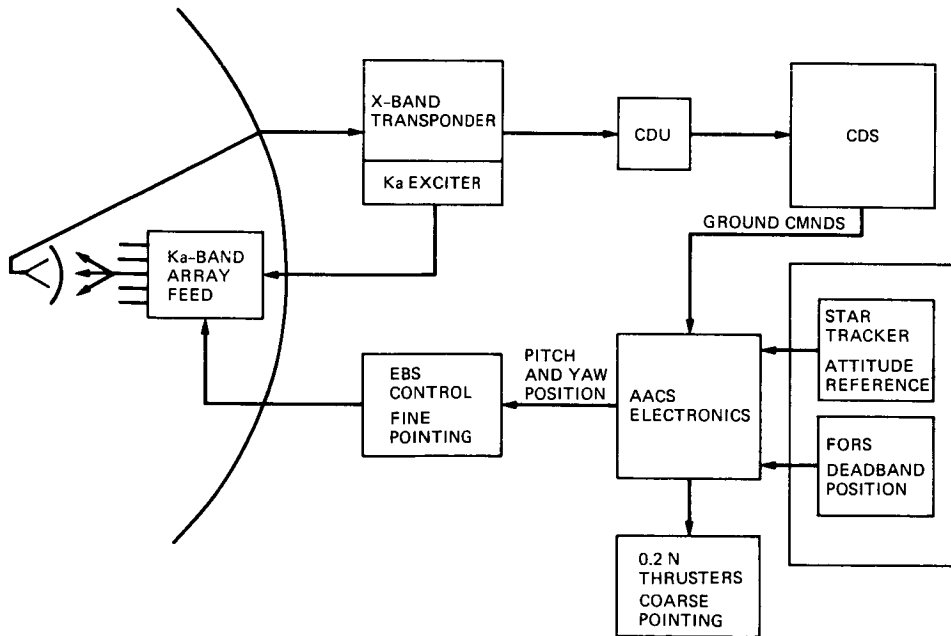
X-BAND TRANSPONDER

Ka EXCITER

CDU

CDS

GROUND CMNDS

Ka-BAND ARRAY FEED

STAR TRACKER ATTITUDE REFERENCE

PITCH AND YAW POSITION

EBS CONTROL FINE POINTING

AACS ELECTRONICS

FORS DEADBAND POSITION

0.2 N THRUSTERS COARSE POINTING